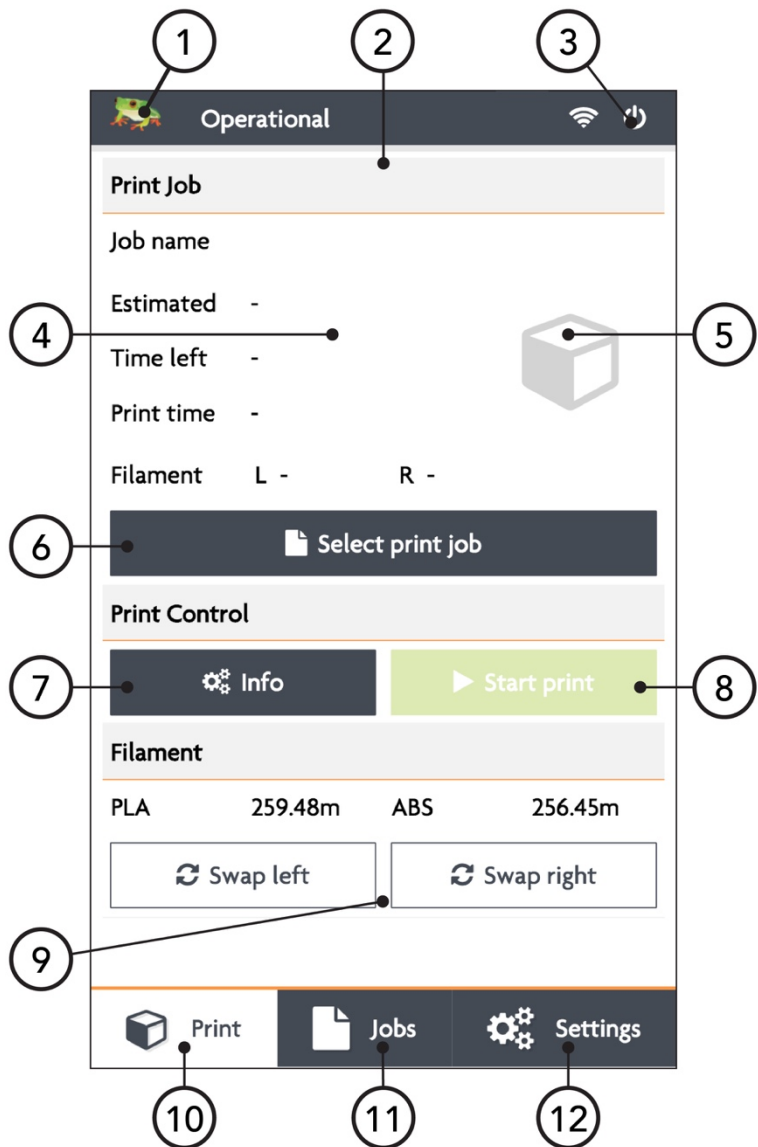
1
2
3
Operational
Print Job
Job name
Estimated -
4
Time left -
5
Print time -
Filament L - R -
6
Select print job
Print Control
7
Info
Start print
8
Filament
PLA 259.48m ABS 256.45m
Swap left
Swap right
9
Print
Jobs
Settings
10
11
12